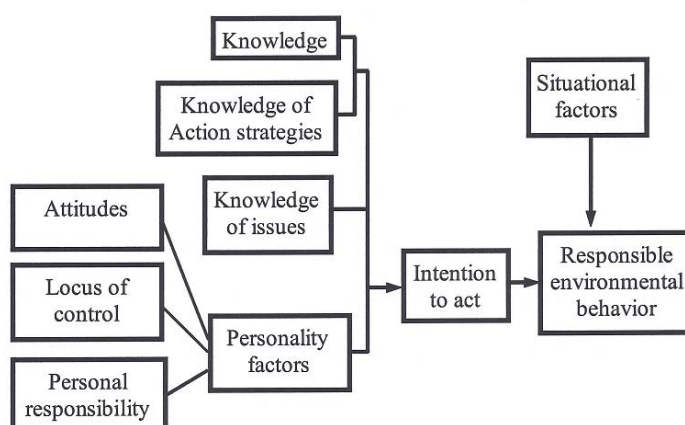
Knowledge

Knowledge of Action strategies

Situational factors

Attitudes

Knowledge of issues

Locus of control

Intention to act

Responsible environmental behavior

Personality factors

Personal responsibility